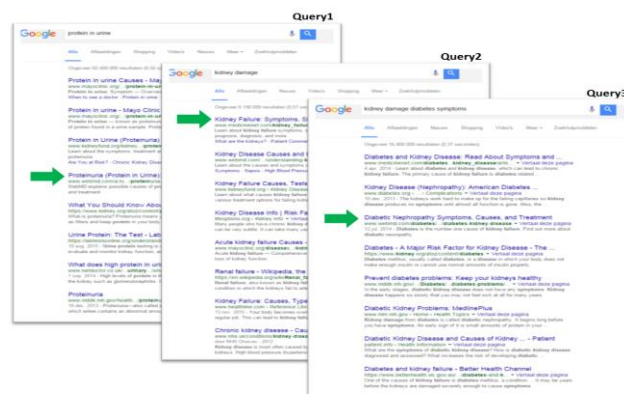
Query1

Google protein in urine

Alle Afbeeldingen Shopping Video's Nieuws Meer Zoekhulpmiddelen

Protein in urine Causes - Mayo

Protein in urine - Mayo Clinic

Proteinuria (Protein in Urine)

What You Should Know About

Urine Protein: The Test - Lab

What does high protein in urine

Proteinuria

Query2

Google kidney damage

Alle Afbeeldingen Nieuws Video's Shopping Meer Zoekhulpmiddelen

Kidney Failure: Symptoms, St

Kidney Disease Causes and

Kidney Failure Causes, Teste

Kidney Disease Info | Risk Fa

Acute kidney failure Causes

Renal failure - Wikipedia, the

Kidney Failure: Causes, Type

Chronic kidney disease - Cau

Query3

Google kidney damage diabetes symptoms

Alle Afbeeldingen Nieuws Shopping Video's Meer Zoekhulpmiddelen

Diabetes and Kidney Disease: Read About Symptoms and ...

Kidney Disease (Nephropathy): American Diabetes ...

Diabetic Nephropathy Symptoms, Causes, and Treatment

Diabetes - A Major Risk Factor for Kidney Disease - The ...

Prevent diabetes problems: Keep your kidneys healthy

Diabetic Kidney Problems: MedlinePlus

Diabetic Kidney Disease and Causes of Kidney ... - Patient

Diabetes and kidney failure - Better Health Channel